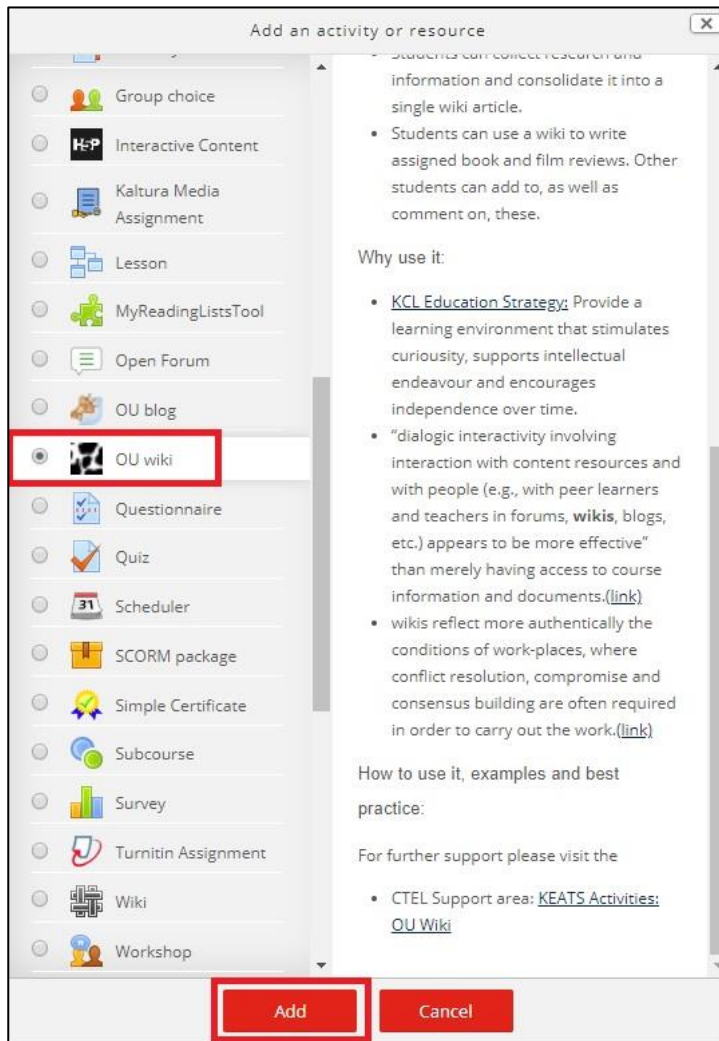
Add an activity or resource

Group choice

H5P Interactive Content

Kaltura Media Assignment

Lesson

MyReadingListsTool

Open Forum

OU blog

OU wiki

Questionnaire

Quiz

31 Scheduler

SCORM package

Simple Certificate

Subcourse

Survey

Turnitin Assignment

Wiki

Workshop

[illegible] information and consolidate it into a single wiki article.
- Students can use a wiki to write assigned book and film reviews. Other students can add to, as well as comment on, these.

Why use it:

- KCL Education Strategy: Provide a learning environment that stimulates curiousity, supports intellectual endeavour and encourages independence over time.
- "dialogic interactivity involving interaction with content resources and with people (e.g., with peer learners and teachers in forums, **wikis**, blogs, etc.) appears to be more effective" than merely having access to course information and documents.(link)
- wikis reflect more authentically the conditions of work-places, where conflict resolution, compromise and consensus building are often required in order to carry out the work.(link)

How to use it, examples and best practice:

For further support please visit the

- CTEL Support area: KEATS Activities: OU Wiki

Add

Cancel